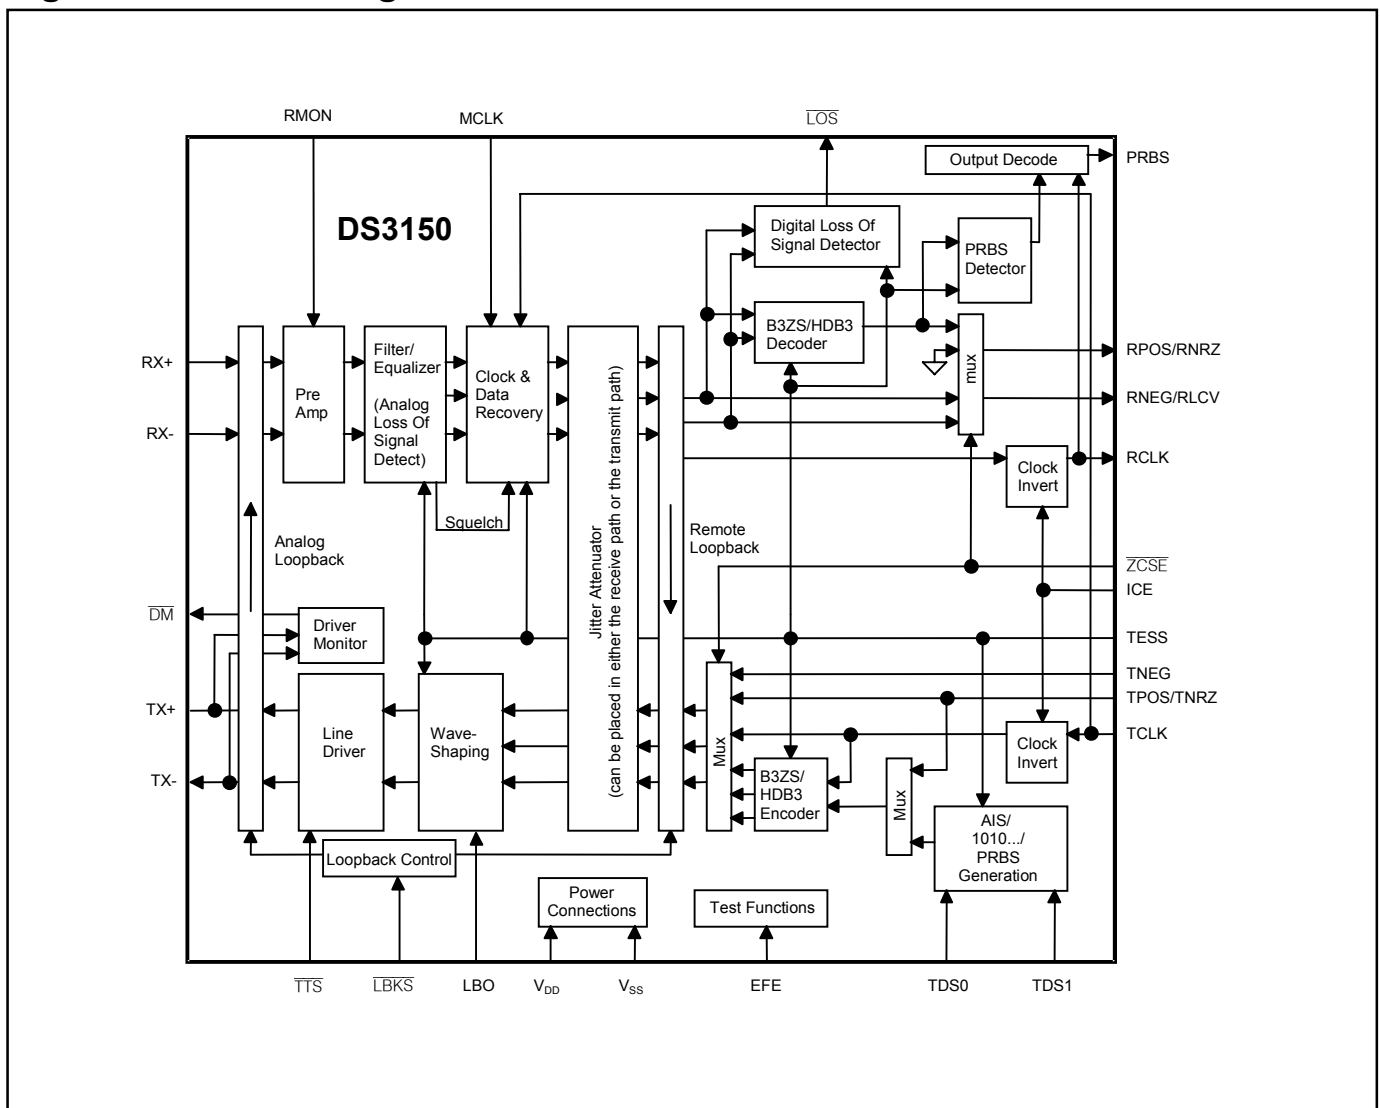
RMON

MCLK

$\overline{LOS}$

Output Decode

PRBS

DS3150

Digital Loss Of Signal Detector

PRBS Detector

RX+

RX-

Pre Amp

Filter/ Equalizer

(Analog Loss Of Signal Detect)

Clock & Data Recovery

Jitter Attenuator (can be placed in either the receive path or the transmit path)

B3ZS/HDB3 Decoder

mux

RPOS/RNRZ

RNEG/RLCV

RCLK

Clock Invert

Squelch

Analog Loopback

Remote Loopback

$\overline{ZCSE}$

ICE

$\overline{DM}$

Driver Monitor

TESS

TNEG

TPOS/TNRZ

TX+

Line Driver

Wave-Shaping

Mux

TCLK

Clock Invert

TX-

B3ZS/ HDB3 Encoder

Mux

AIS/ 1010.../ PRBS Generation

Loopback Control

Power Connections

Test Functions

$\overline{TTS}$

$\overline{LBKS}$

LBO

$V_{DD}$

$V_{SS}$

EFE

TDS0

TDS1